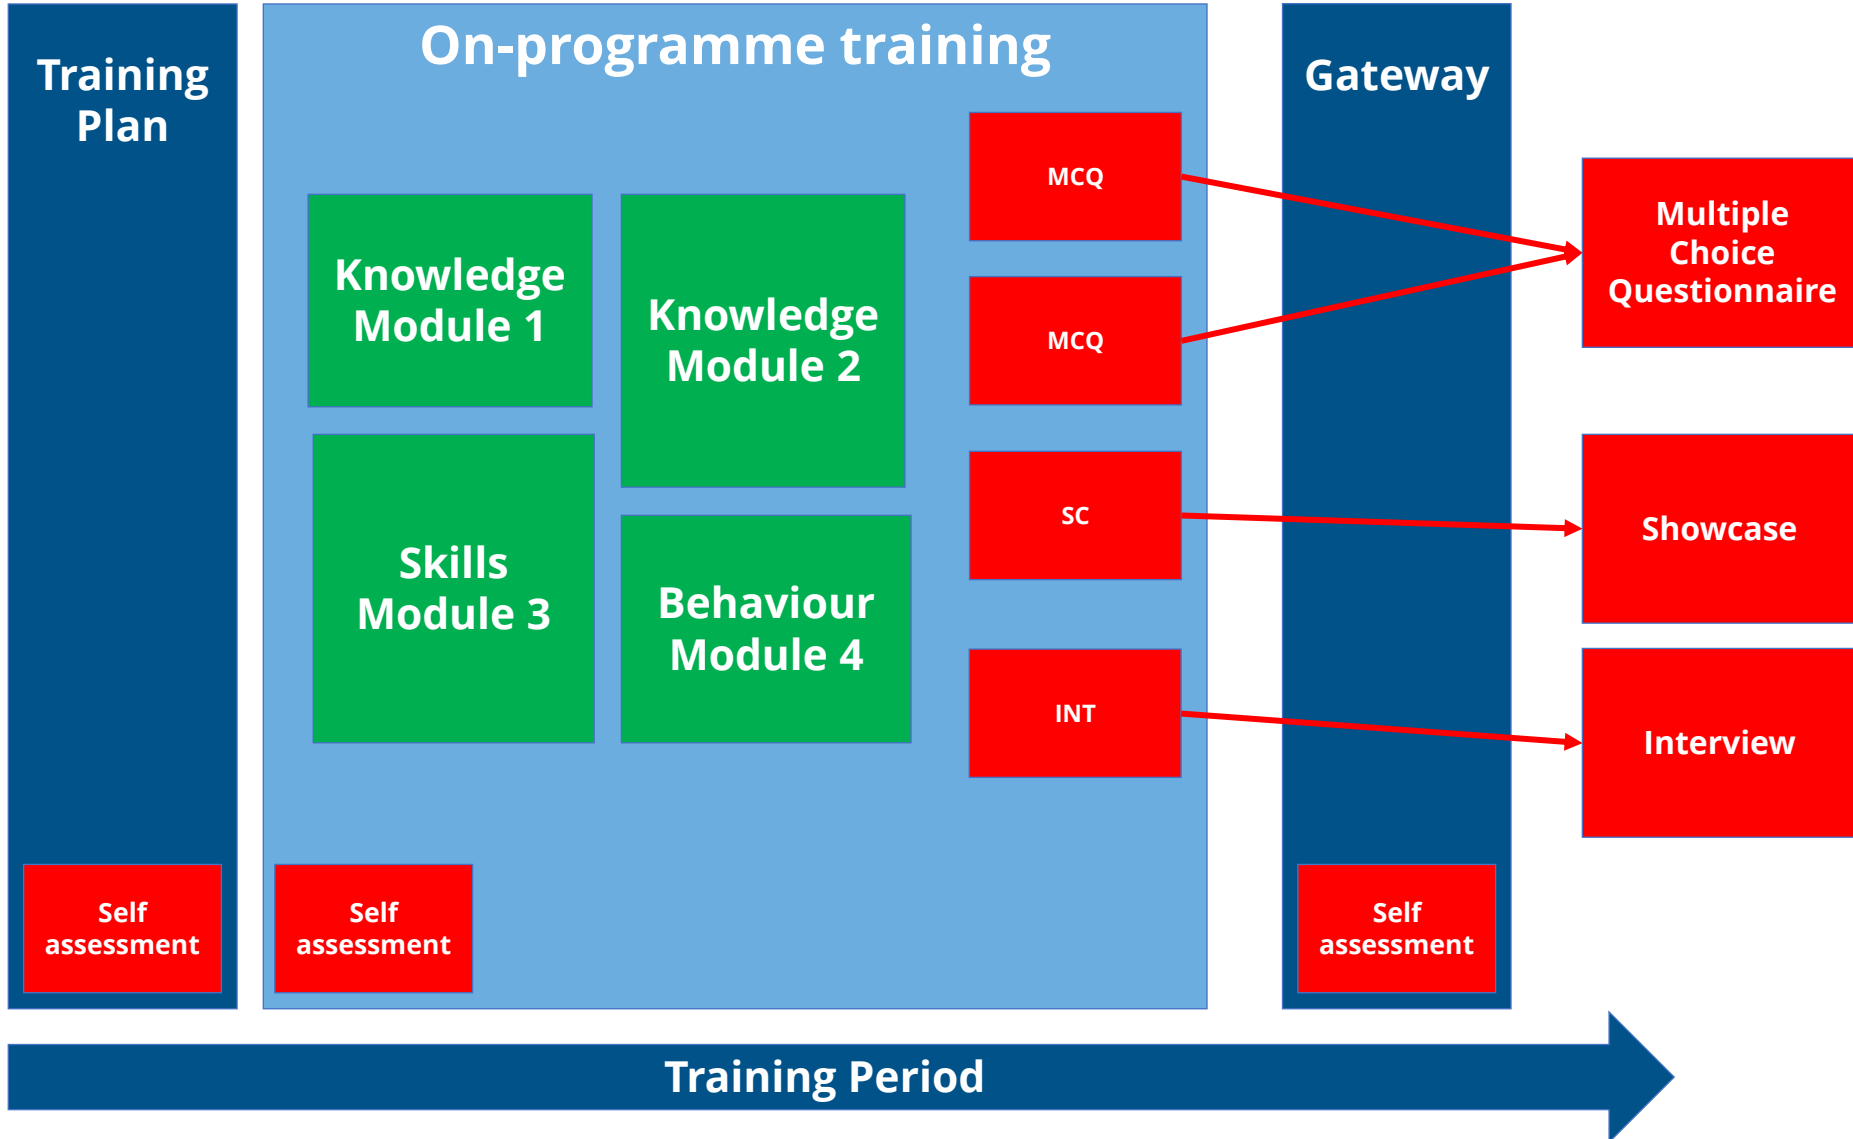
Training Plan

Self assessment

On-programme training

Knowledge Module 1

Knowledge Module 2

Skills Module 3

Behaviour Module 4

MCQ

MCQ

SC

INT

Self assessment

Gateway

Self assessment

Multiple Choice Questionnaire

Showcase

Interview

Training Period